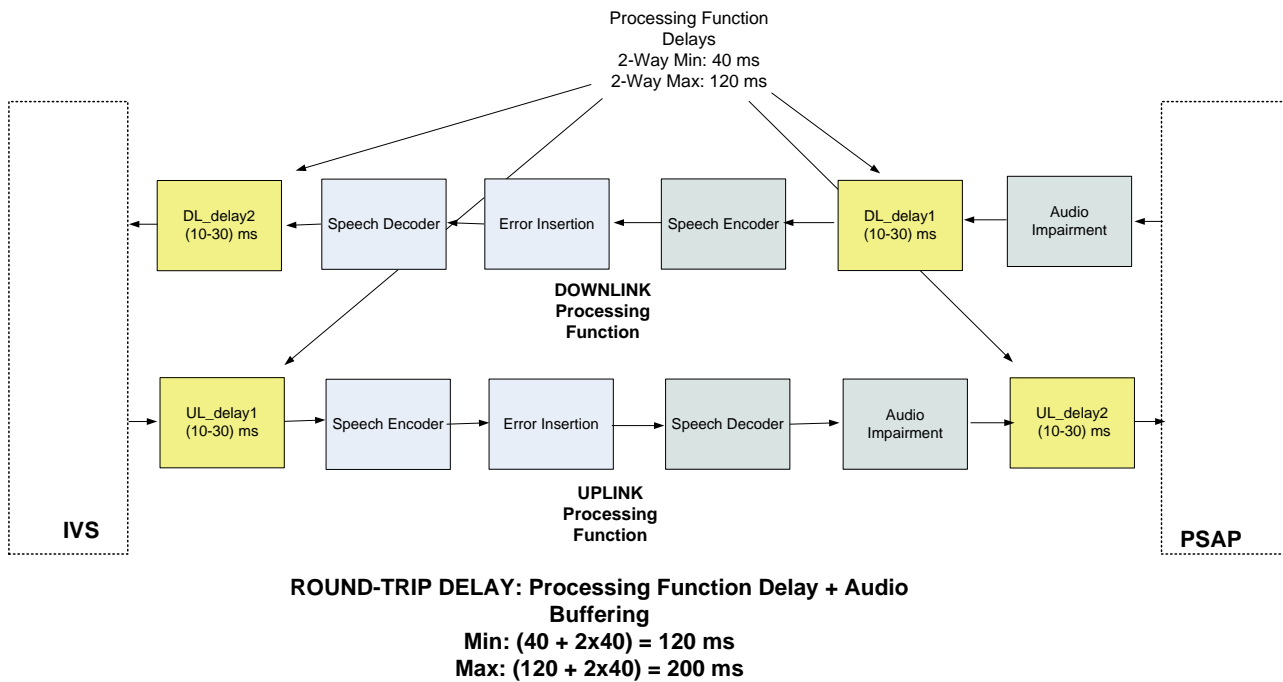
Processing Function Delays
2-Way Min: 40 ms
2-Way Max: 120 ms

DL_delay2 (10-30) ms

Speech Decoder

Error Insertion

Speech Encoder

DL_delay1 (10-30) ms

Audio Impairment

DOWNLINK Processing Function

UL_delay1 (10-30) ms

Speech Encoder

Error Insertion

Speech Decoder

Audio Impairment

UL_delay2 (10-30) ms

UPLINK Processing Function

IVS

PSAP

ROUND-TRIP DELAY: Processing Function Delay + Audio Buffering
Min: (40 + 2x40) = 120 ms
Max: (120 + 2x40) = 200 ms